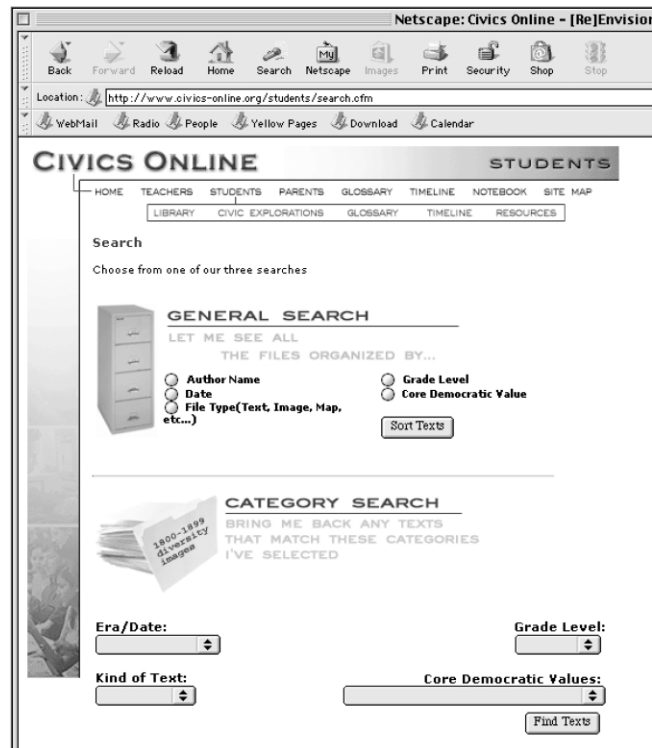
Netscape: Civics Online - [Re]Envision

Back Forward Reload Home Search Netscape Images Print Security Shop Stop

Location: http://www.civics-online.org/students/search.cfm

WebMail Radio People Yellow Pages Download Calendar

CIVICS ONLINE

STUDENTS

HOME TEACHERS STUDENTS PARENTS GLOSSARY TIMELINE NOTEBOOK SITE MAP

LIBRARY CIVIC EXPLORATIONS GLOSSARY TIMELINE RESOURCES

Search

Choose from one of our three searches

GENERAL SEARCH

LET ME SEE ALL THE FILES ORGANIZED BY...

Author Name
Date
File Type(Text, Image, Map, etc...)

Grade Level
Core Democratic Value

Sort Texts

CATEGORY SEARCH

BRING ME BACK ANY TEXTS THAT MATCH THESE CATEGORIES I'VE SELECTED

1800-1899 diversity images

Era/Date:

Grade Level:

Kind of Text:

Core Democratic Values:

Find Texts